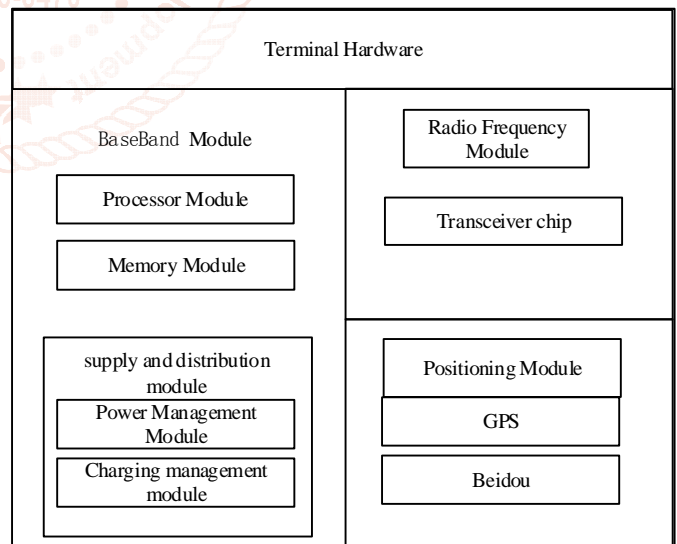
Terminal Hardware

BaseBand Module

Processor Module

Memory Module

supply and distribution module

Power Management Module

Charging management module

Radio Frequency Module

Transceiver chip

Positioning Module

GPS

Beidou